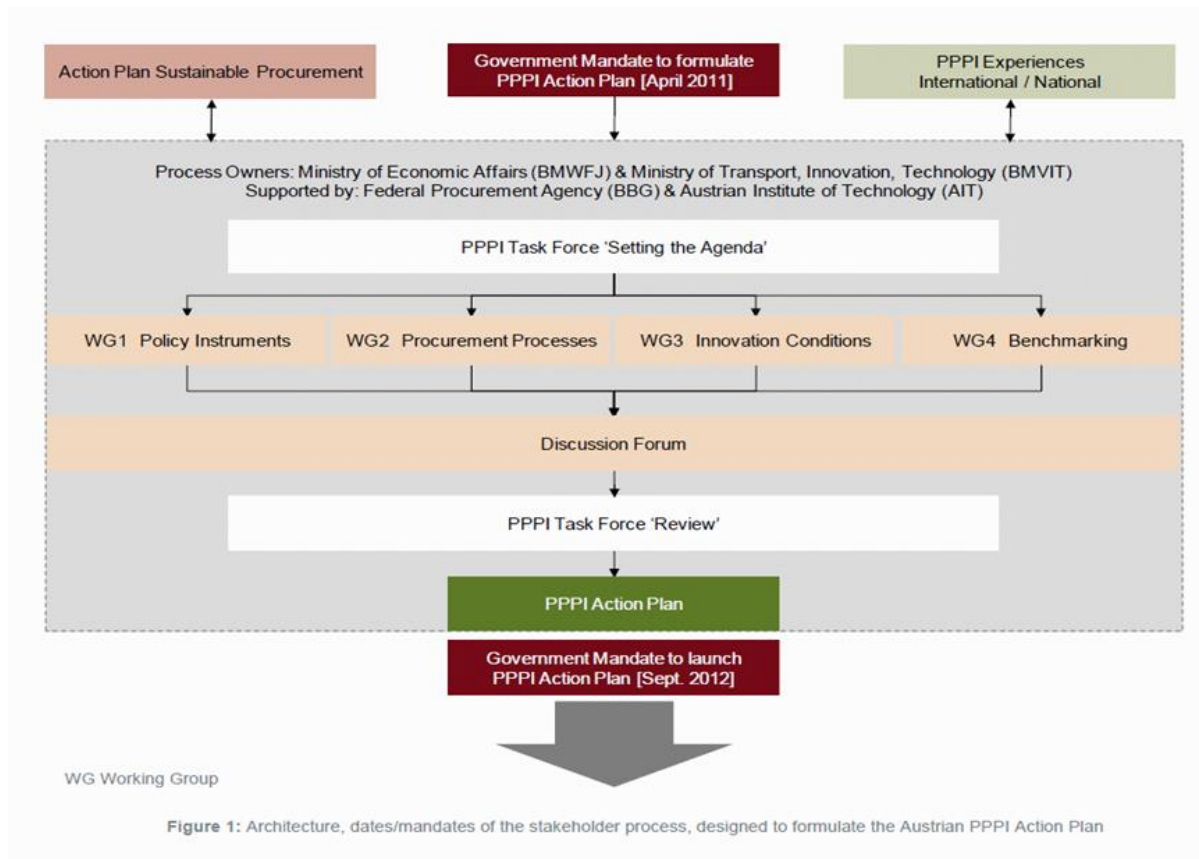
Action Plan Sustainable Procurement

Government Mandate to formulate PPPI Action Plan [April 2011]

PPPI Experiences International / National

Process Owners: Ministry of Economic Affairs (BMWFJ) & Ministry of Transport, Innovation, Technology (BMVIT)
Supported by: Federal Procurement Agency (BBG) & Austrian Institute of Technology (AIT)

PPPI Task Force 'Setting the Agenda'

WG1 Policy Instruments

WG2 Procurement Processes

WG3 Innovation Conditions

WG4 Benchmarking

Discussion Forum

PPPI Task Force 'Review'

PPPI Action Plan

Government Mandate to launch PPPI Action Plan [Sept. 2012]

WG Working Group

Figure 1: Architecture, dates/mandates of the stakeholder process, designed to formulate the Austrian PPPI Action Plan